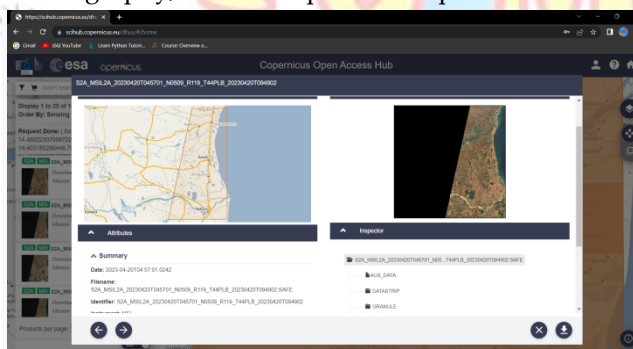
https://scihub.copernicus.eu/dh ×  +

scihub.copernicus.eu/dhus/#/home

Gmail  (66) YouTube  Learn Python Tutori...  Course: Overview o...

esa  opernicus  Copernicus Open Access Hub

S2A_MSIL2A_20230420T045701_N0509_R119_T44PLB_20230420T094902

Display 1 to 20 of
Order By: Sensing

Request Done: (
14.4602
14.4031

Attributes

Inspector

Summary

Date: 2023-04-20T04:57:01.024Z

Filename:
S2A_MSIL2A_20230420T045701_N0509_R119_T44PLB_20230420T094902.SAFE

Identifier: S2A_MSIL2A_20230420T045701_N0509_R119_T44PLB_20230420T094902

S2A_MSIL2A_20230420T045701_N05...T44PLB_20230420T094902.SAFE

AUX_DATA

DATASTRIP

GRANULE

Products per page